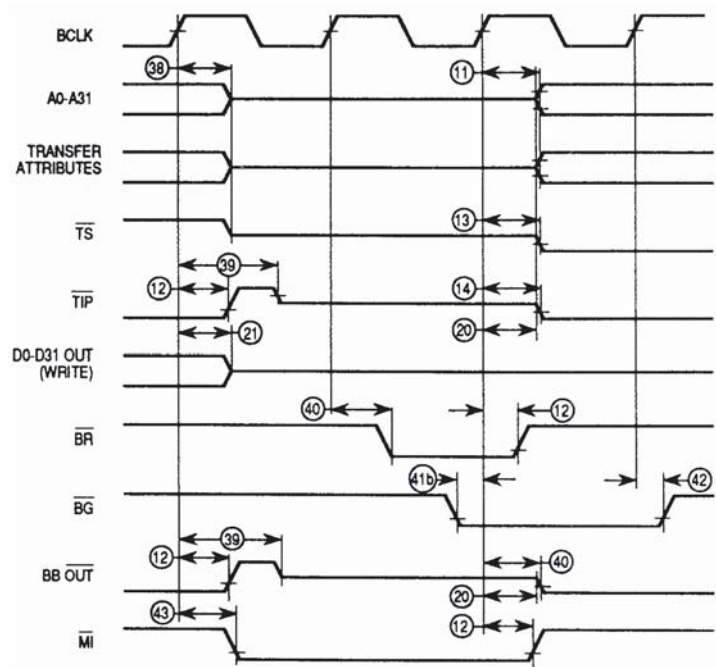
BCLK

38

11

A0-A31

TRANSFER ATTRIBUTES

$\overline{TS}$

13

39

12

$\overline{TIP}$

14

21

20

D0-D31 OUT (WRITE)

40

12

$\overline{BR}$

41b

42

$\overline{BG}$

39

12

BB $\overline{OUT}$

40

20

43

12

$\overline{MI}$